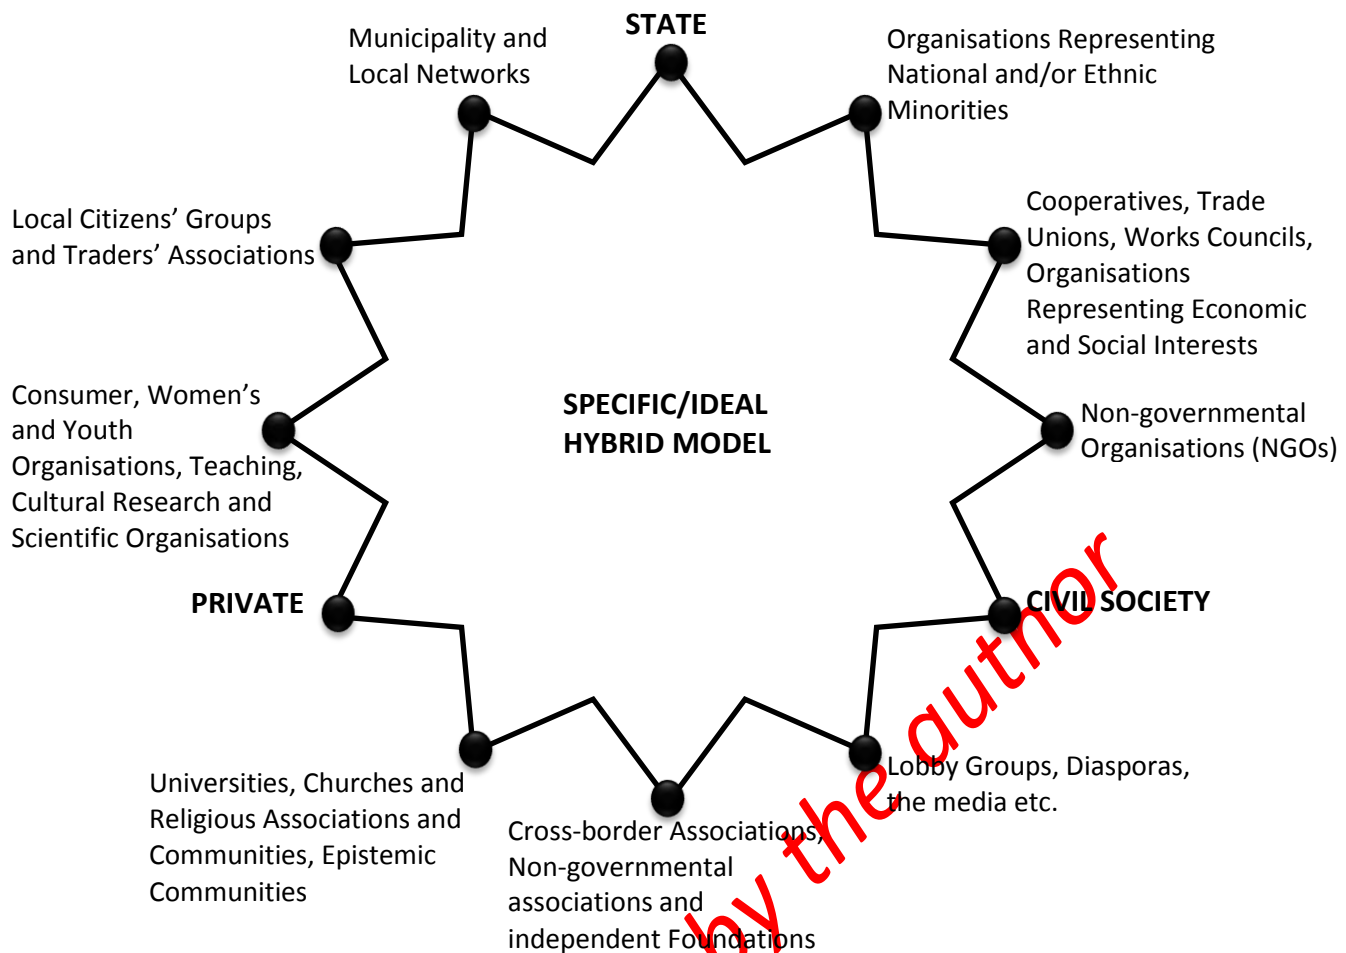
STATE

Municipality and Local Networks

Organisations Representing National and/or Ethnic Minorities

Local Citizens' Groups and Traders' Associations

Cooperatives, Trade Unions, Works Councils, Organisations Representing Economic and Social Interests

Consumer, Women's and Youth Organisations, Teaching, Cultural Research and Scientific Organisations

SPECIFIC/IDEAL HYBRID MODEL

Non-governmental Organisations (NGOs)

PRIVATE

CIVIL SOCIETY

Universities, Churches and Religious Associations and Communities, Epistemic Communities

Lobby Groups, Diasporas, the media etc.

Cross-border Associations, Non-governmental associations and independent Foundations

by the author